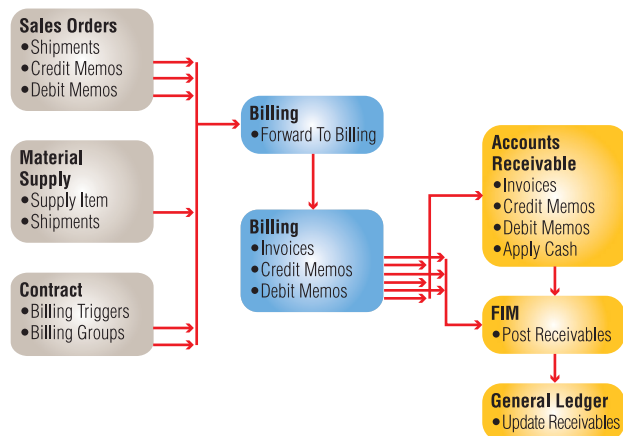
Sales Orders
•Shipments
•Credit Memos
•Debit Memos

Material Supply
•Supply Item
•Shipments

Contract
•Billing Triggers
•Billing Groups

Billing
•Forward To Billing

Billing
•Invoices
•Credit Memos
•Debit Memos

Accounts Receivable
•Invoices
•Credit Memos
•Debit Memos
•Apply Cash

FIM
•Post Receivables

General Ledger
•Update Receivables